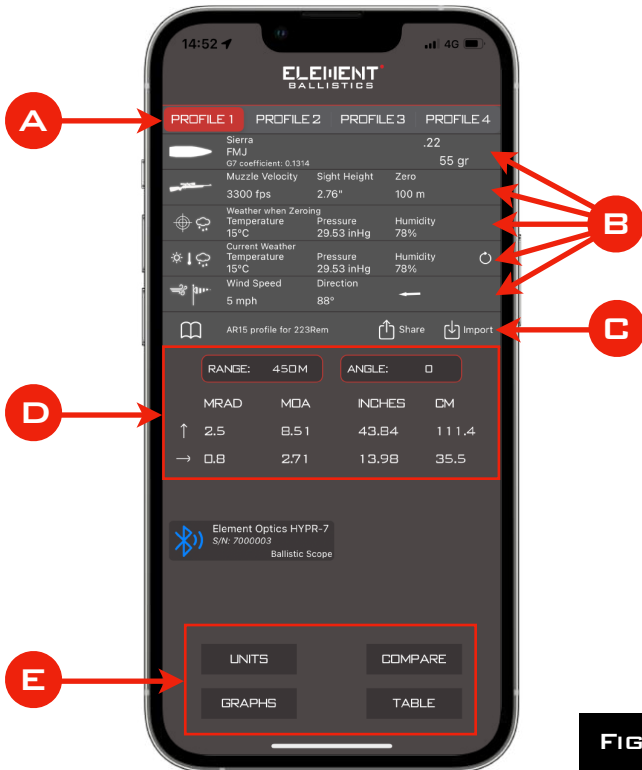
14:52 4G

ELEMENT BALLISTICS

A

PROFILE 1 PROFILE 2 PROFILE 3 PROFILE 4

Sierra
FMJ
G7 coefficient: 0.1314
.22
55 gr

Muzzle Velocity 3300 fps
Sight Height 2.76"
Zero 100 m

Weather when Zeroing
Temperature 15°C
Pressure 29.53 inHg
Humidity 78%

Current Weather
Temperature 15°C
Pressure 29.53 inHg
Humidity 78%

Wind Speed 5 mph
Direction 88°

B

AR15 profile for 223Rem
Share
Import

C

RANGE: 450M
ANGLE: 0

D

| | MRAD | MOA | INCHES | CM |
|---|---|---|---|---|
| ↑ | 2.5 | 8.51 | 43.84 | 111.4 |
| → | 0.8 | 2.71 | 13.98 | 35.5 |

Element Optics HYPR-7
S/N: 7000003
Ballistic Scope

E

UNITS
COMPARE
GRAPHS
TABLE

FIG